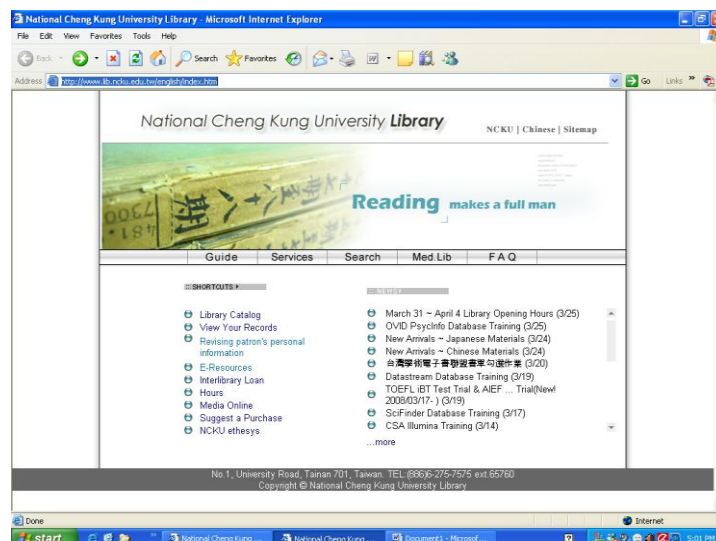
National Cheng Kung University Library - Microsoft Internet Explorer

File Edit View Favorites Tools Help

Back Search Favorites

Address http://www.lib.ncku.edu.tw/english/index.htm

Go Links »

National Cheng Kung University Library

NCKU | Chinese | Sitemap

Reading makes a full man

Guide Services Search Med.Lib FAQ

SHORTCUTS

Library Catalog
View Your Records
Revising patron's personal information
E-Resources
Interlibrary Loan
Hours
Media Online
Suggest a Purchase
NCKU ethesys

NEWS

March 31 ~ April 4 Library Opening Hours (3/25)
OVID PsycInfo Database Training (3/25)
New Arrivals ~ Japanese Materials (3/24)
New Arrivals ~ Chinese Materials (3/24)
台灣學術電子書聯盟書單勾選作業 (3/20)
Datastream Database Training (3/19)
TOEFL iBT Test Trial & AIEF ... Trial(New! 2008/03/17- ) (3/19)
SciFinder Database Training (3/17)
CSA Illumina Training (3/14)
...more

No.1, University Road, Tainan 701, Taiwan. TEL:(886)6-275-7575 ext.65760
Copyright © National Cheng Kung University Library

Done

Internet

start

National Cheng Kung ...

National Cheng Kung ...

Document1 - Microsof...

5:01 PM